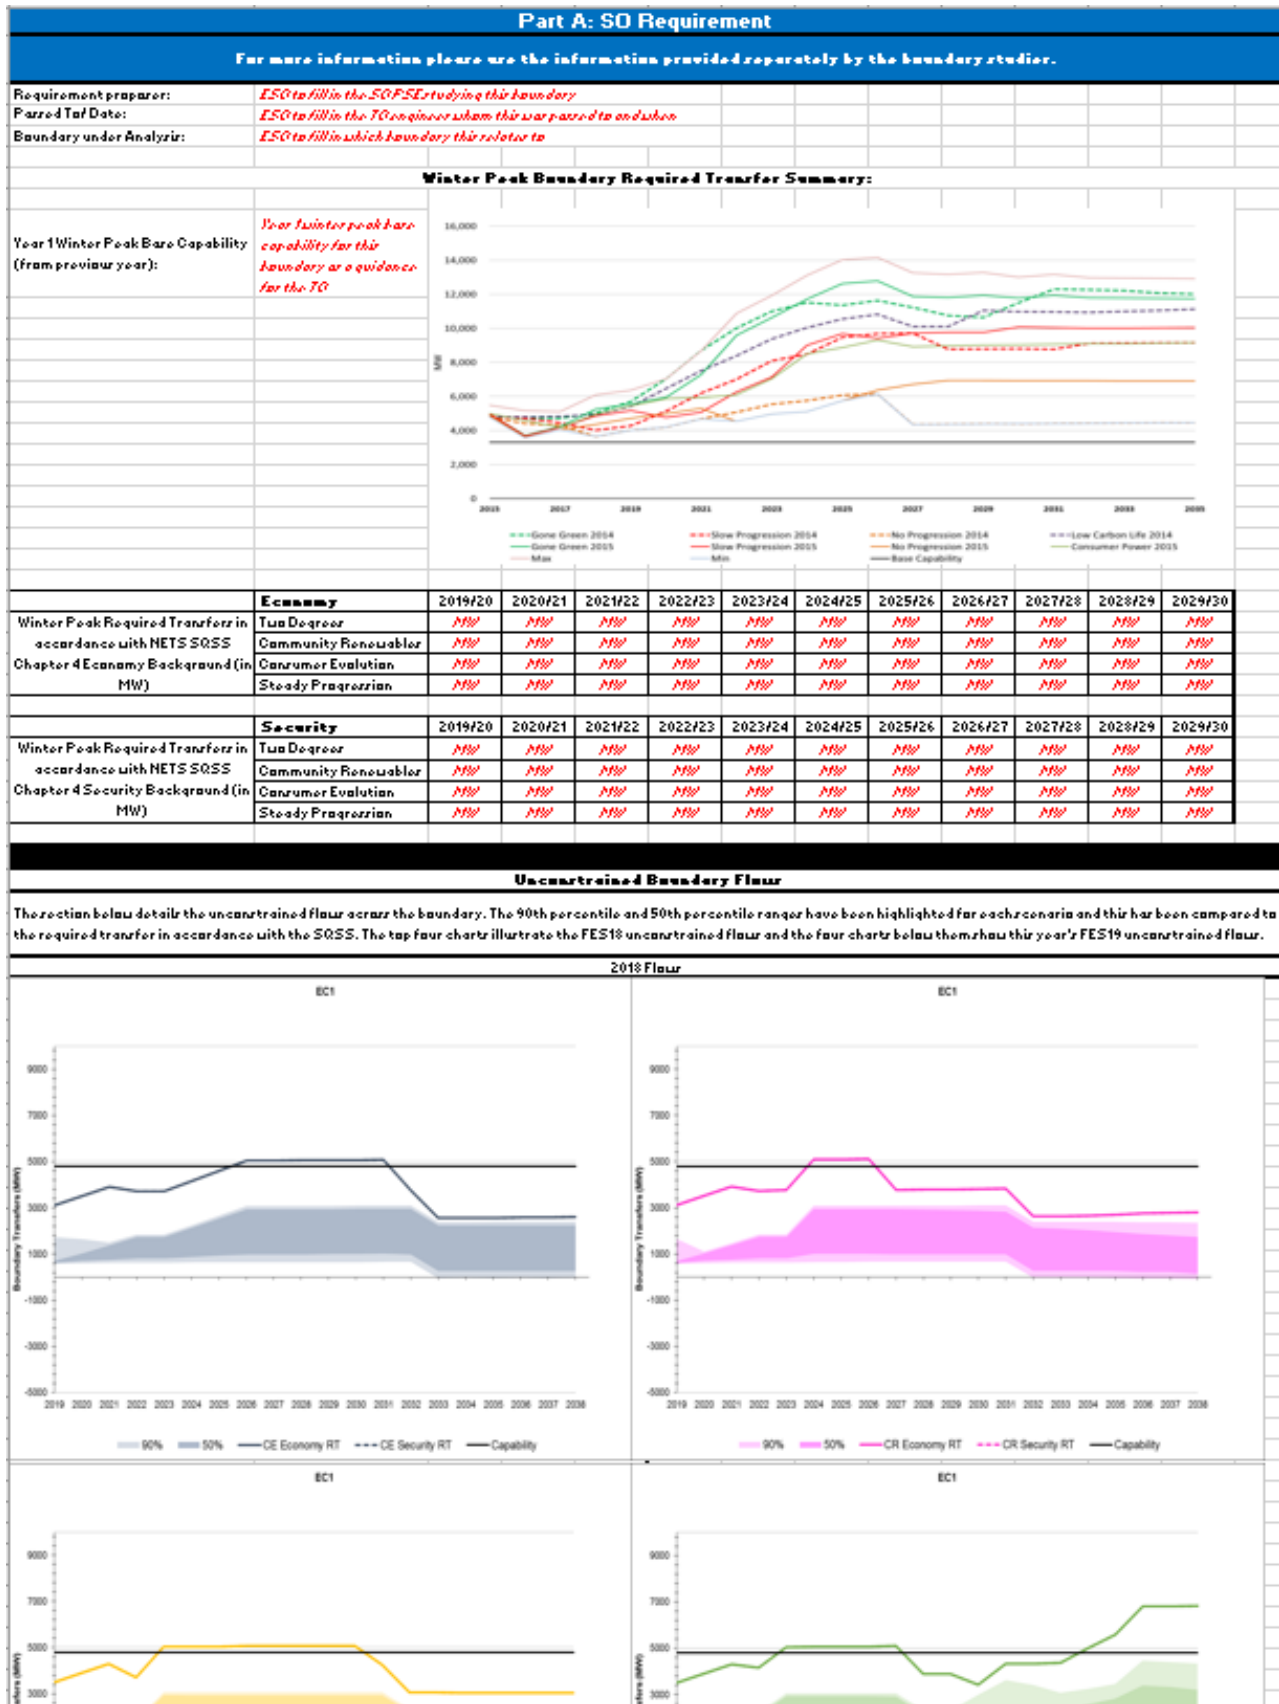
Part A: SO Requirement

For more information please see the information provided separately by the boundary studies.

Requirement preparer: ESO to fill in the SO PSE studying this boundary
Passed To/ Date: ESO to fill in the TO engineer whom this was passed to and when
Boundary under Analysis: ESO to fill in which boundary this relates to

Winter Peak Boundary Required Transfer Summary:

Year 1 Winter Peak Base Capability (from previous year): Year 1 winter peak base capability for this boundary as a guidance for the TO

16,000
14,000
12,000
10,000
8,000
6,000
4,000
2,000
0
MW
2015 2017 2019 2021 2023 2025 2027 2029 2031 2033 2035

Gone Green 2014
Slow Progression 2014
No Progression 2014
Low Carbon Life 2014
Gone Green 2015
Slow Progression 2015
No Progression 2015
Consumer Power 2015
Max
Min
Base Capability

| Winter Peak Required Transfers in accordance with NETS SQSS Chapter 4 Economy Background (in MW) | Economy | 2019/20 | 2020/21 | 2021/22 | 2022/23 | 2023/24 | 2024/25 | 2025/26 | 2026/27 | 2027/28 | 2028/29 | 2029/30 |
|---|---|---|---|---|---|---|---|---|---|---|---|---|
| | Two Degrees | MW | MW | MW | MW | MW | MW | MW | MW | MW | MW | MW |
| | Community Renewables | MW | MW | MW | MW | MW | MW | MW | MW | MW | MW | MW |
| | Consumer Evolution | MW | MW | MW | MW | MW | MW | MW | MW | MW | MW | MW |
| | Steady Progression | MW | MW | MW | MW | MW | MW | MW | MW | MW | MW | MW |

| Winter Peak Required Transfers in accordance with NETS SQSS Chapter 4 Security Background (in MW) | Security | 2019/20 | 2020/21 | 2021/22 | 2022/23 | 2023/24 | 2024/25 | 2025/26 | 2026/27 | 2027/28 | 2028/29 | 2029/30 |
|---|---|---|---|---|---|---|---|---|---|---|---|---|
| | Two Degrees | MW | MW | MW | MW | MW | MW | MW | MW | MW | MW | MW |
| | Community Renewables | MW | MW | MW | MW | MW | MW | MW | MW | MW | MW | MW |
| | Consumer Evolution | MW | MW | MW | MW | MW | MW | MW | MW | MW | MW | MW |
| | Steady Progression | MW | MW | MW | MW | MW | MW | MW | MW | MW | MW | MW |

Unconstrained Boundary Flows

The section below details the unconstrained flows across the boundary. The 90th percentile and 50th percentile ranges have been highlighted for each scenario and this has been compared to the required transfer in accordance with the SQSS. The top four charts illustrate the FES18 unconstrained flows and the four charts below them show this year's FES19 unconstrained flows.

2018 Flows

EC1
9000
7000
5000
3000
1000
-1000
-3000
-5000
Boundary Transfers (MW)
2019 2020 2021 2022 2023 2024 2025 2026 2027 2028 2029 2030 2031 2032 2033 2034 2035 2036 2037 2038
90% 50% CE Economy RT CE Security RT Capability

EC1
9000
7000
5000
3000
1000
-1000
-3000
-5000
Boundary Transfers (MW)
2019 2020 2021 2022 2023 2024 2025 2026 2027 2028 2029 2030 2031 2032 2033 2034 2035 2036 2037 2038
90% 50% CR Economy RT CR Security RT Capability

EC1
9000
7000
5000
3000
Boundary Transfers (MW)

EC1
9000
7000
5000
3000
Boundary Transfers (MW)